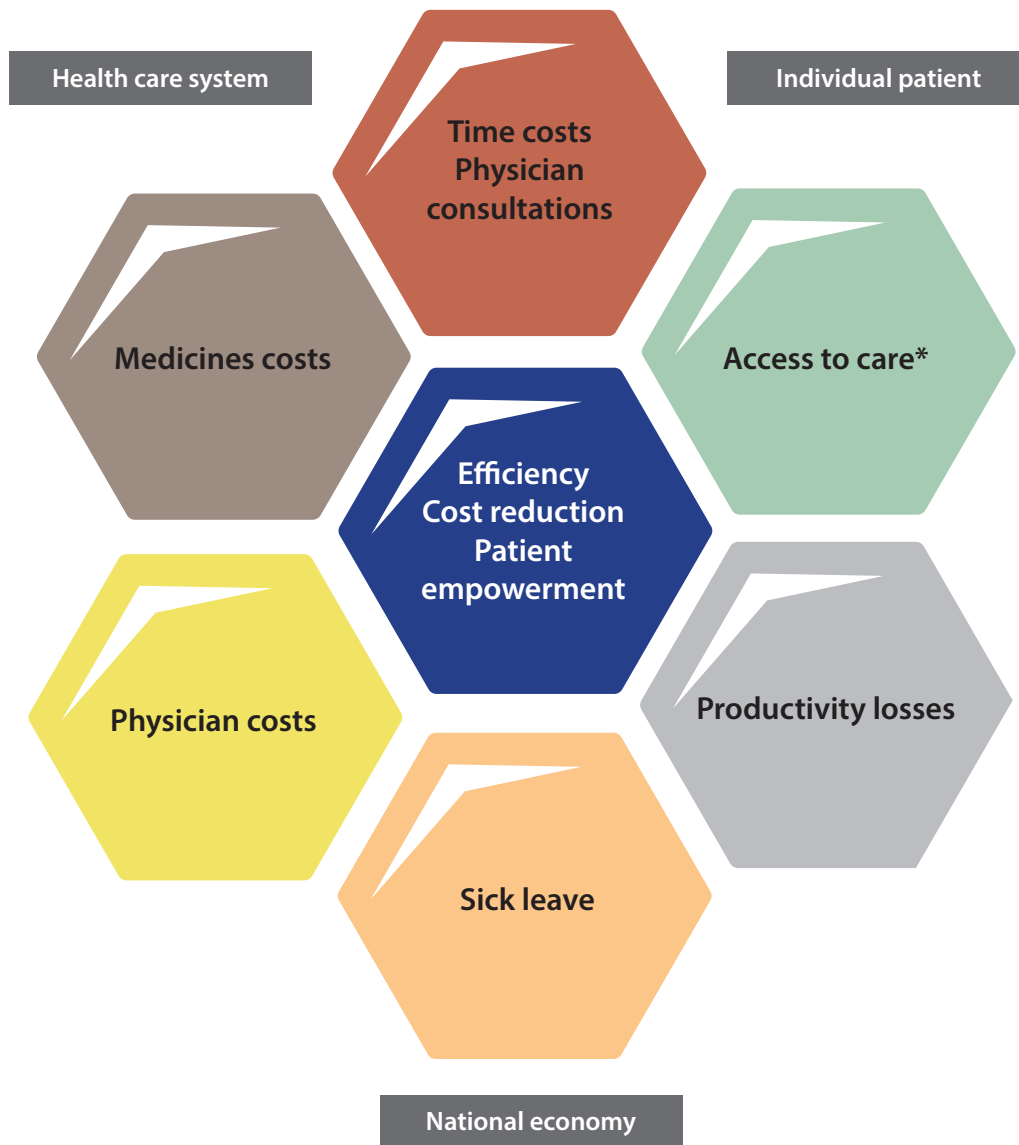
Health care system

Individual patient

Time costs
Physician
consultations

Medicines costs

Access to care*

Efficiency
Cost reduction
Patient
empowerment

Physician costs

Productivity losses

Sick leave

National economy